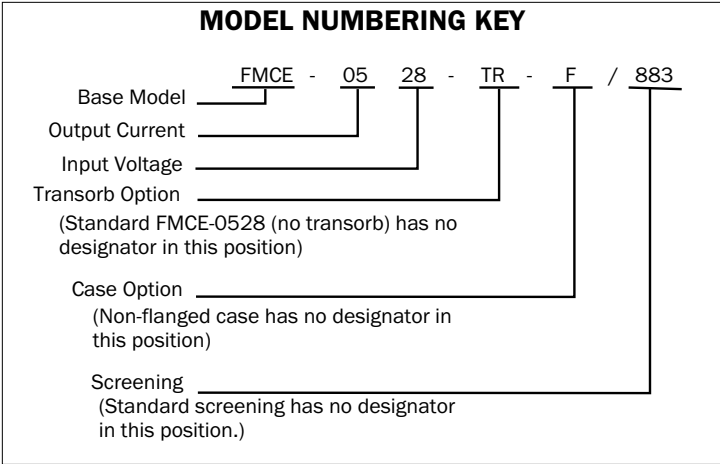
MODEL NUMBERING KEY

FMCE - 05 28 - TR - F / 883

Base Model

Output Current

Input Voltage

Transorb Option
(Standard FMCE-0528 (no transorb) has no designator in this position)

Case Option
(Non-flanged case has no designator in this position)

Screening
(Standard screening has no designator in this position.)